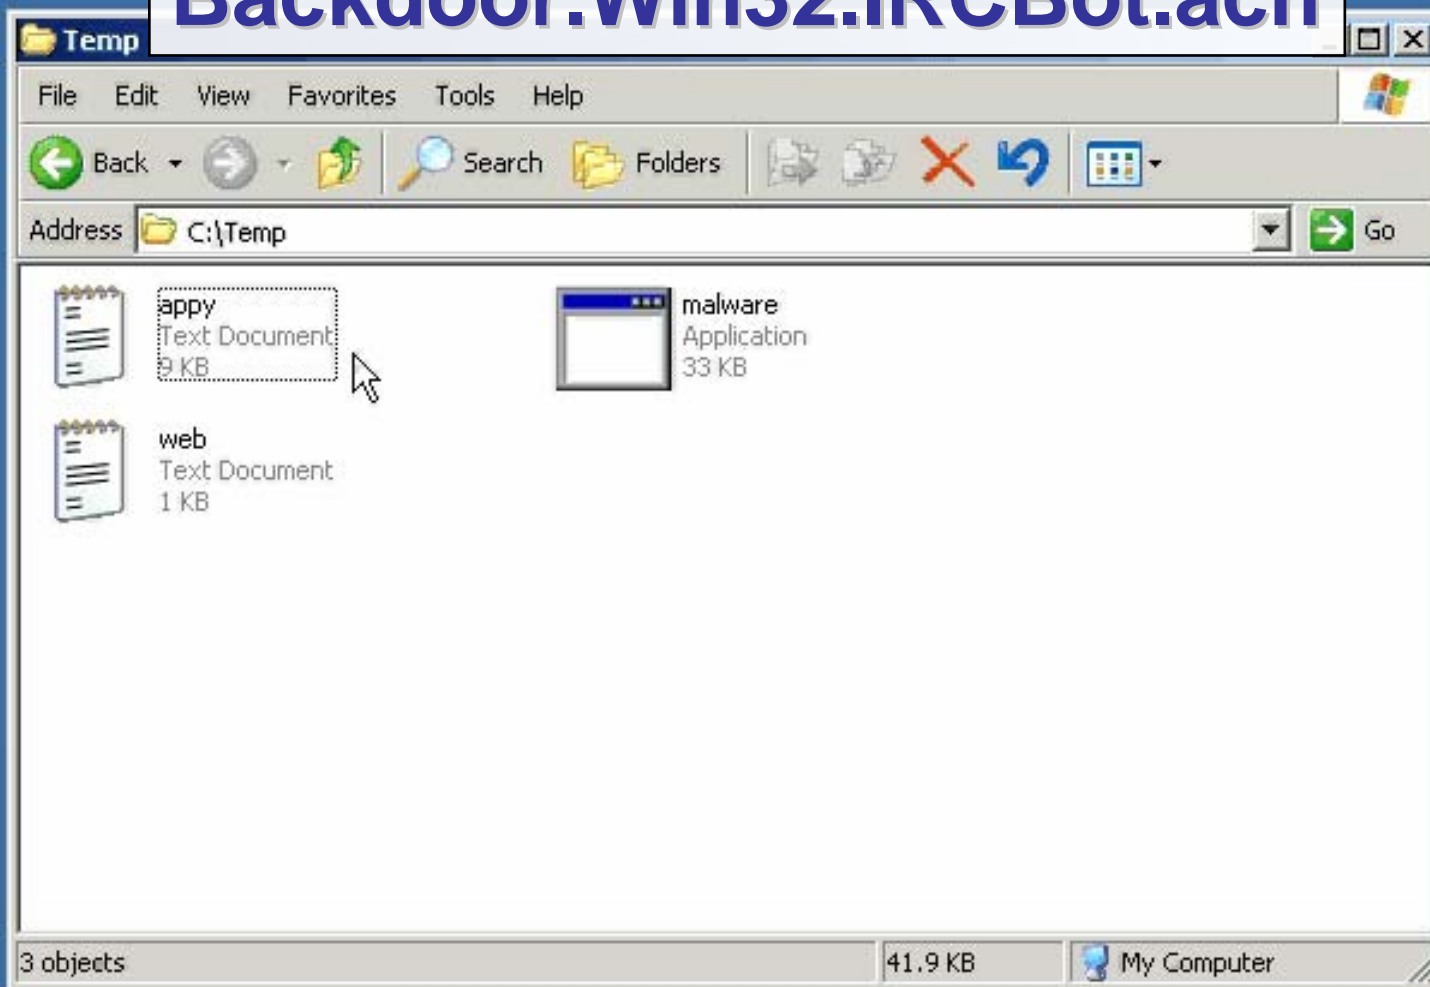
Backdoor.Win32.IRCBot.ach

Temp

File Edit View Favorites Tools Help

Back Search Folders

Address C:\Temp Go

appy
Text Document
9 KB

malware
Application
33 KB

web
Text Document
1 KB

3 objects 41.9 KB My Computer